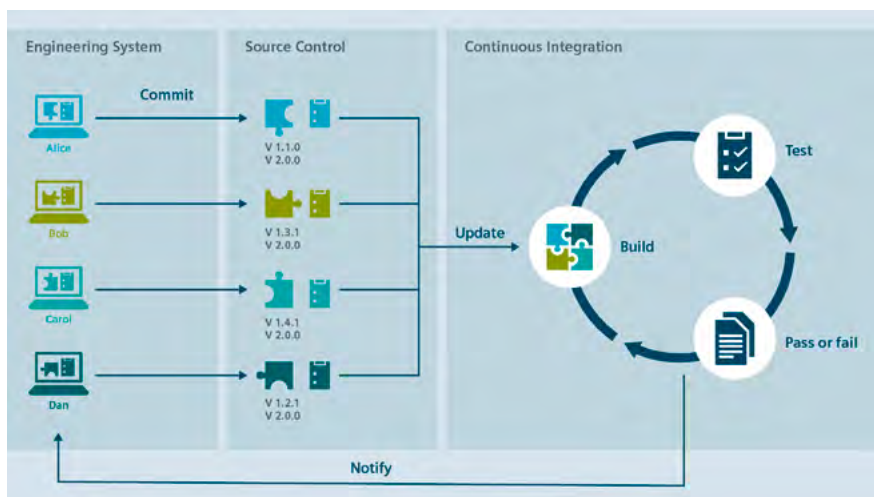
Engineering System

Source Control

Continuous Integration

Commit

Alice

V 1.1.0
V 2.0.0

Bob

V 1.3.1
V 2.0.0

Carol

V 1.4.1
V 2.0.0

Dan

V 1.2.1
V 2.0.0

Update

Build

Test

Pass or fail

Notify